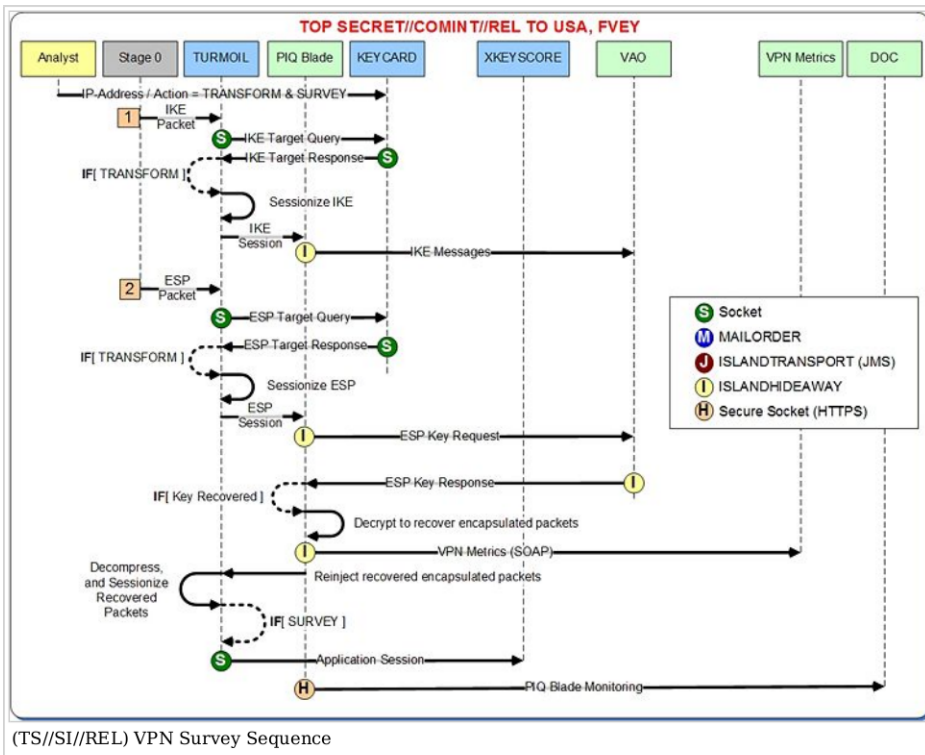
TOP SECRET//COMINT//REL TO USA, FVEY

Analyst
Stage 0
TURMOIL
PIQ Blade
KEYCARD
XKEYSCORE
VAO
VPN Metrics
DOC

IP Address / Action = TRANSFORM & SURVEY

1
IKE Packet
S
IKE Target Query
IKE Target Response
S
IF[ TRANSFORM ]
Sessionize IKE
IKE Session
I
IKE Messages

2
ESP Packet
S
ESP Target Query
ESP Target Response
S
IF[ TRANSFORM ]
Sessionize ESP
ESP Session
I
ESP Key Request
ESP Key Response
I
IF[ Key Recovered ]
Decrypt to recover encapsulated packets
I
VPN Metrics (SOAP)
Decompress, and Sessionize Recovered Packets
Reinject recovered encapsulated packets
IF[ SURVEY ]
S
Application Session
H
PIQ Blade Monitoring

S Socket
M MAILORDER
J ISLANDTRANSPORT (JMS)
I ISLANDHIDEAWAY
H Secure Socket (HTTPS)

(TS//SI//REL) VPN Survey Sequence